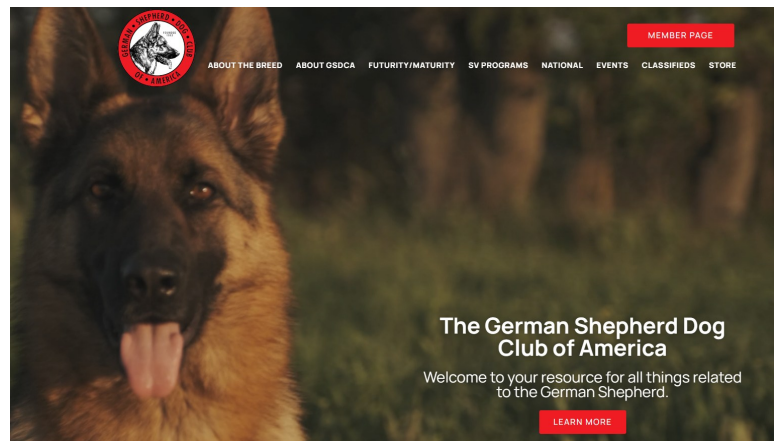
GERMAN SHEPHERD DOG CLUB OF AMERICA

MEMBER PAGE

ABOUT THE BREED ABOUT GSDCA FUTURITY/MATURITY SV PROGRAMS NATIONAL EVENTS CLASSIFIEDS STORE

The German Shepherd Dog Club of America

Welcome to your resource for all things related to the German Shepherd.

LEARN MORE